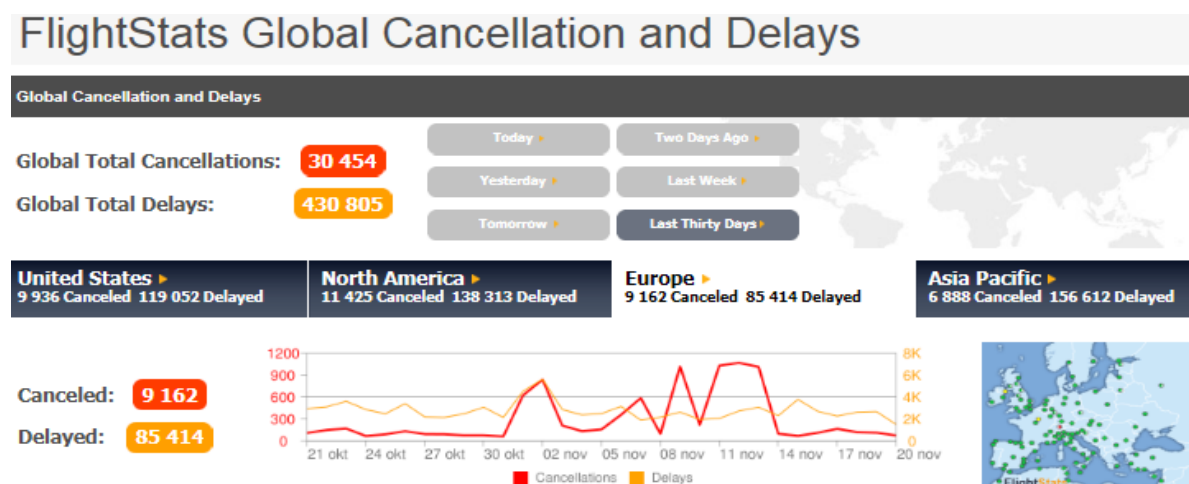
FlightStats Global Cancellation and Delays

Global Cancellation and Delays

Global Total Cancellations: 30 454

Global Total Delays: 430 805

Today ▸
Two Days Ago ▸
Yesterday ▸
Last Week ▸
Tomorrow ▸
Last Thirty Days ▸

United States ▸
9 936 Canceled 119 052 Delayed

North America ▸
11 425 Canceled 138 313 Delayed

Europe ▸
9 162 Canceled 85 414 Delayed

Asia Pacific ▸
6 888 Canceled 156 612 Delayed

Canceled: 9 162

Delayed: 85 414

1200
900
600
300
0

8K
6K
4K
2K
0

21 okt 24 okt 27 okt 30 okt 02 nov 05 nov 08 nov 11 nov 14 nov 17 nov 20 nov

Cancellations Delays

FlightStats